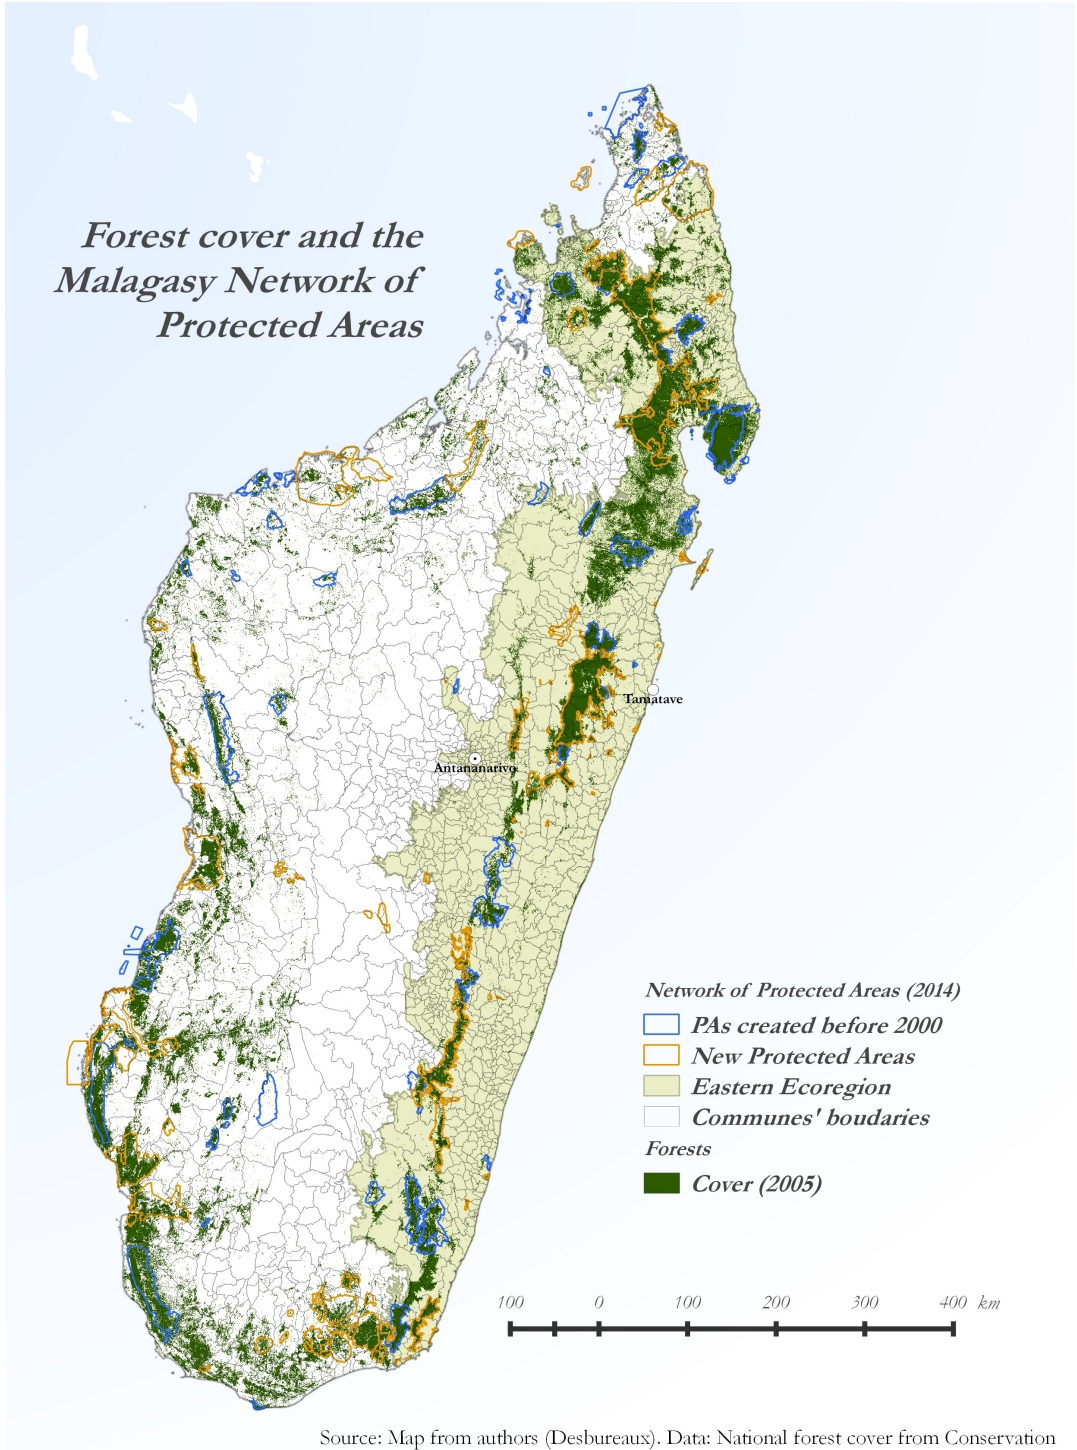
Forest cover and the Malagasy Network of Protected Areas

Tamatave

Antananarivo

Network of Protected Areas (2014)
PAs created before 2000
New Protected Areas
Eastern Ecoregion
Communes' boudaries
Forests
Cover (2005)

100 0 100 200 300 400 km

Source: Map from authors (Desbureaux). Data: National forest cover from Conservation